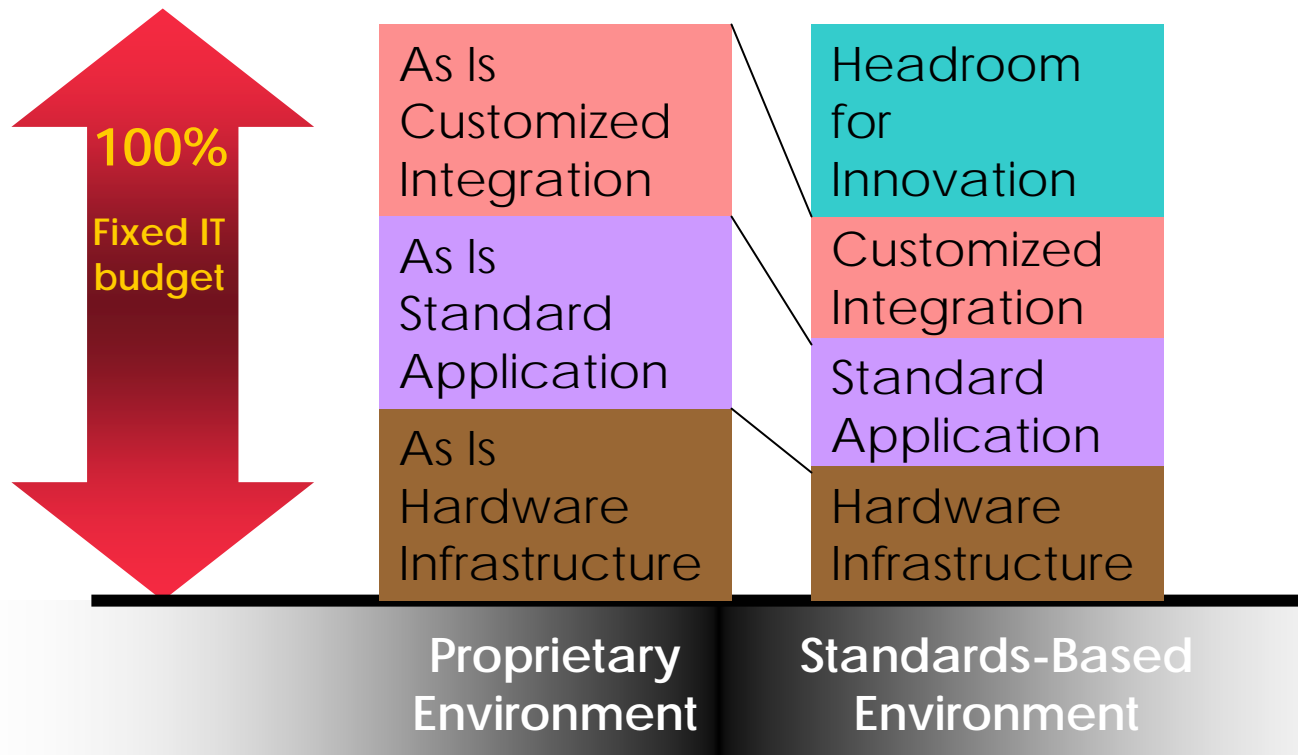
100%

Fixed IT budget

As Is Customized Integration

As Is Standard Application

As Is Hardware Infrastructure

Headroom for Innovation

Customized Integration

Standard Application

Hardware Infrastructure

Proprietary Environment

Standards-Based Environment